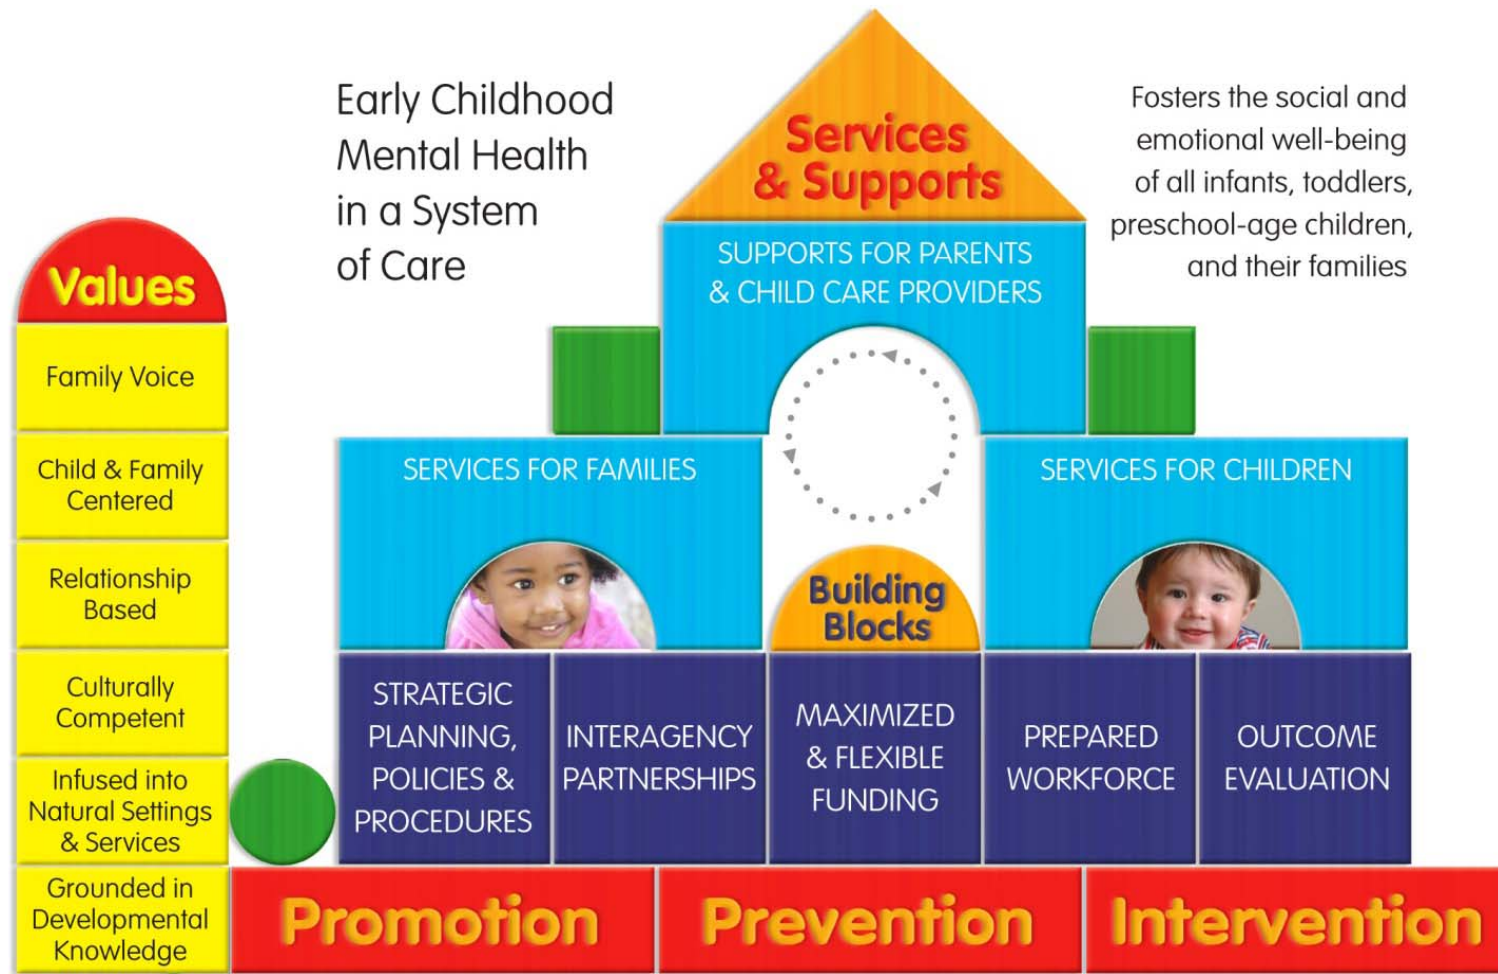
Early Childhood Mental Health in a System of Care

Services & Supports

Fosters the social and emotional well-being of all infants, toddlers, preschool-age children, and their families

Values

Family Voice

Child & Family Centered

Relationship Based

Culturally Competent

Infused into Natural Settings & Services

Grounded in Developmental Knowledge

SUPPORTS FOR PARENTS & CHILD CARE PROVIDERS

SERVICES FOR FAMILIES

SERVICES FOR CHILDREN

Building Blocks

STRATEGIC PLANNING, POLICIES & PROCEDURES

INTERAGENCY PARTNERSHIPS

MAXIMIZED & FLEXIBLE FUNDING

PREPARED WORKFORCE

OUTCOME EVALUATION

Promotion

Prevention

Intervention